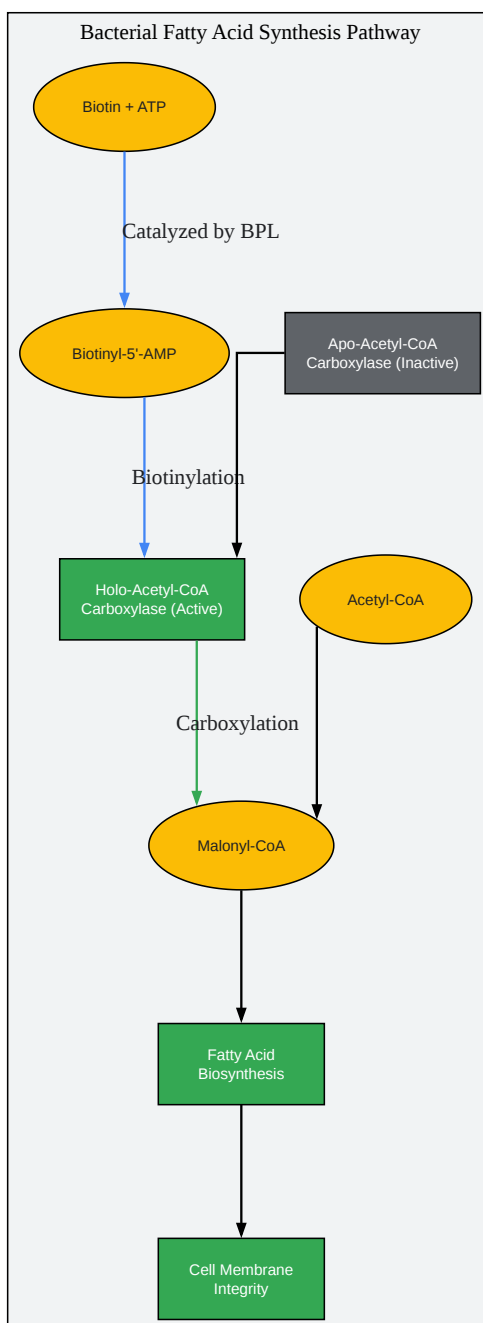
Bacterial Fatty Acid Synthesis Pathway

Biotin + ATP

Catalyzed by BPL

Biotinyl-5'-AMP

Apo-Acetyl-CoA Carboxylase (Inactive)

Biotinylation

Holo-Acetyl-CoA Carboxylase (Active)

Acetyl-CoA

Carboxylation

Malonyl-CoA

Fatty Acid Biosynthesis

Cell Membrane Integrity